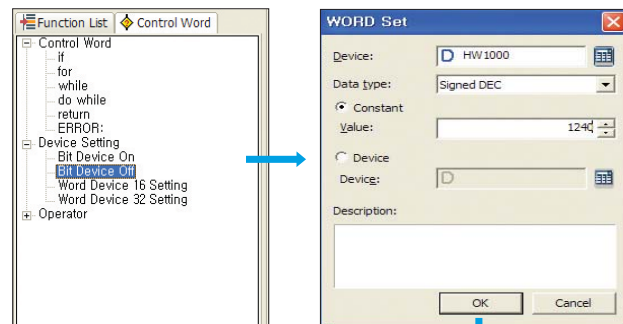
Function List | Control Word

Control Word
if
for
while
do while
return
ERROR:
Device Setting
Bit Device On
Bit Device Off
Word Device 16 Setting
Word Device 32 Setting
Operator

WORD Set

Device: D HW1000

Data type: Signed DEC

Constant

Value: 1240

Device

Device: D

Description:

OK

Cancel